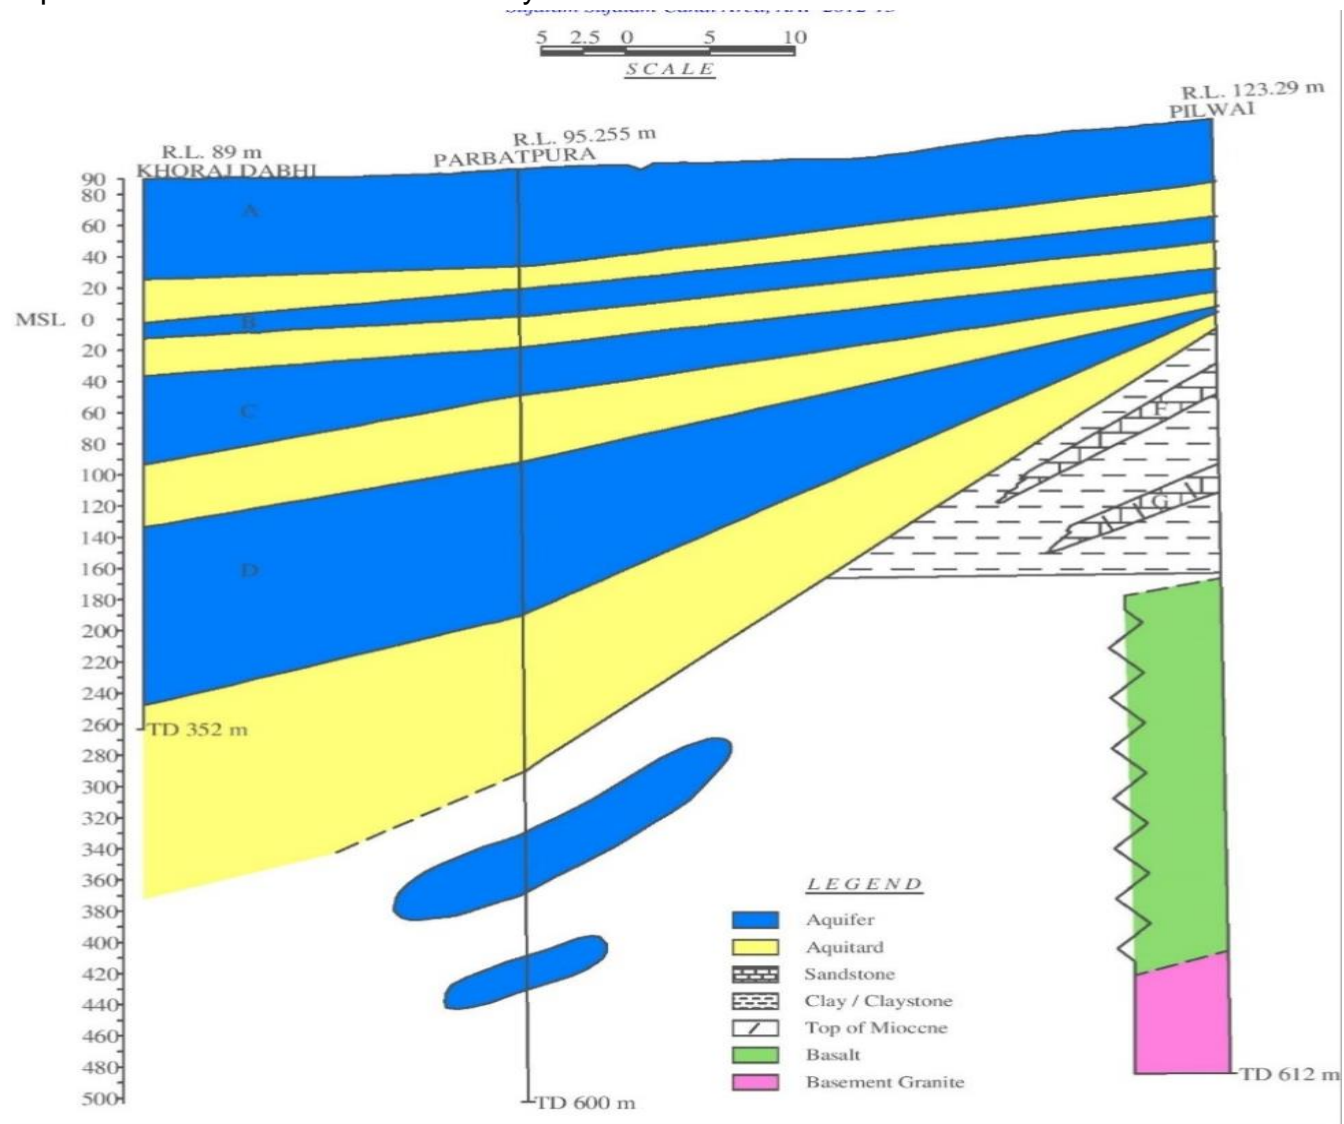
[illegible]

5 2.5 0 5 10
SCALE

R.L. 89 m
KHORAJ DABHI

R.L. 95.255 m
PARBATPURA

R.L. 123.29 m
PILWAI

90
80
60
40
20
MSL 0
20
40
60
80
100
120
140
160
180
200
220
240
260
280
300
320
340
360
380
400
420
440
460
480
500

A
B
C
D
F
G

TD 352 m
TD 600 m
TD 612 m

LEGEND
Aquifer
Aquitard
Sandstone
Clay / Claystone
Top of Miocene
Basalt
Basement Granite